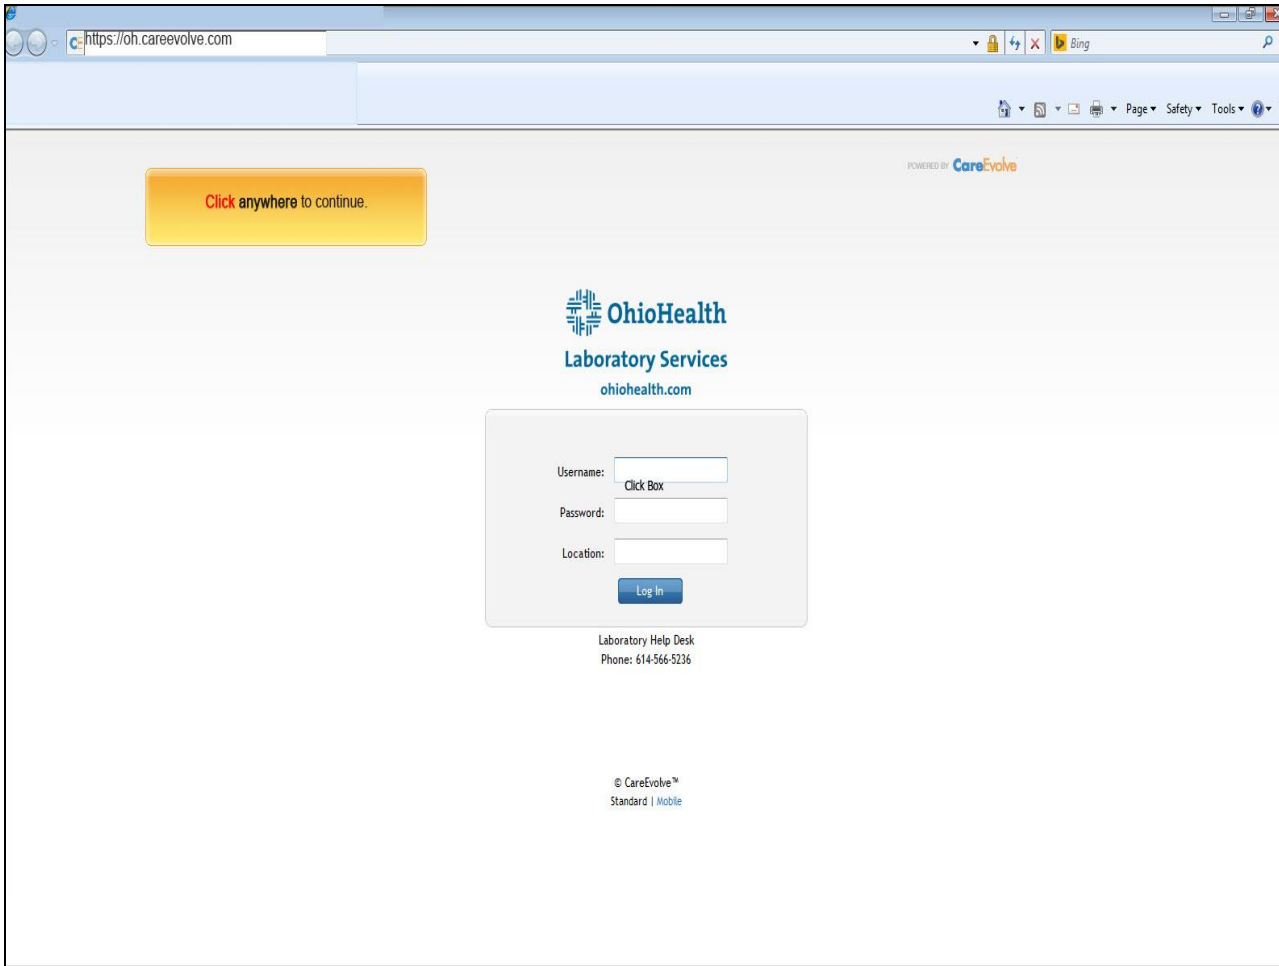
https://oh.careevolve.com

Bing

Page ▾ Safety ▾ Tools ▾

Click anywhere to continue.

POWERED BY CareEvolve

OhioHealth
Laboratory Services
ohiohealth.com

Username:
Click Box
Password:
Location:
Log In

Laboratory Help Desk
Phone: 614-566-5236

© CareEvolve™
Standard | Mobile